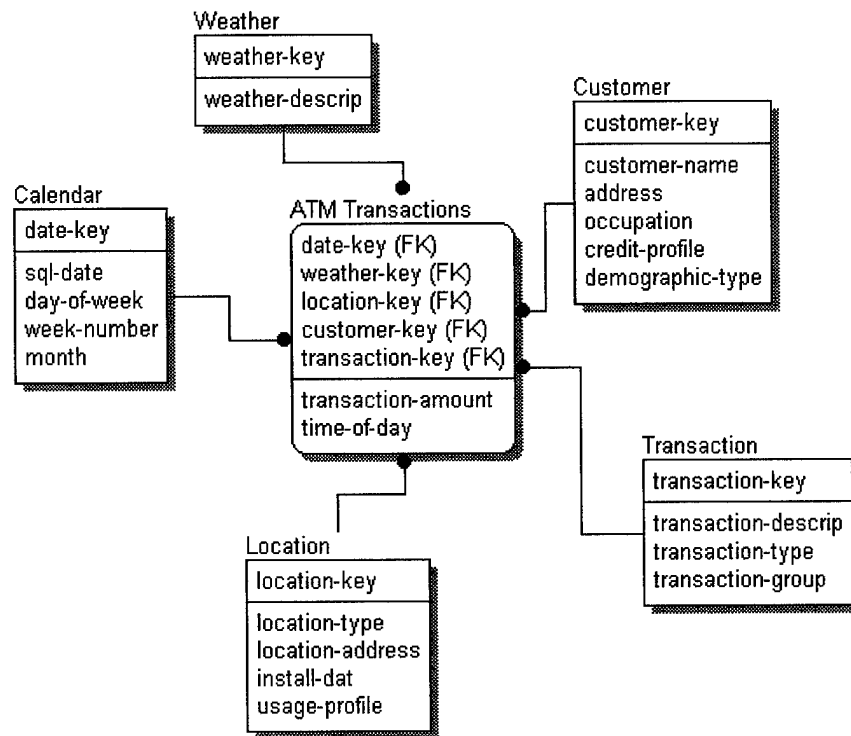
Weather
weather-key
weather-descrip

Customer
customer-key
customer-name
address
occupation
credit-profile
demographic-type

Calendar
date-key
sql-date
day-of-week
week-number
month

ATM Transactions
date-key (FK)
weather-key (FK)
location-key (FK)
customer-key (FK)
transaction-key (FK)
transaction-amount
time-of-day

Transaction
transaction-key
transaction-descrip
transaction-type
transaction-group

Location
location-key
location-type
location-address
install-dat
usage-profile